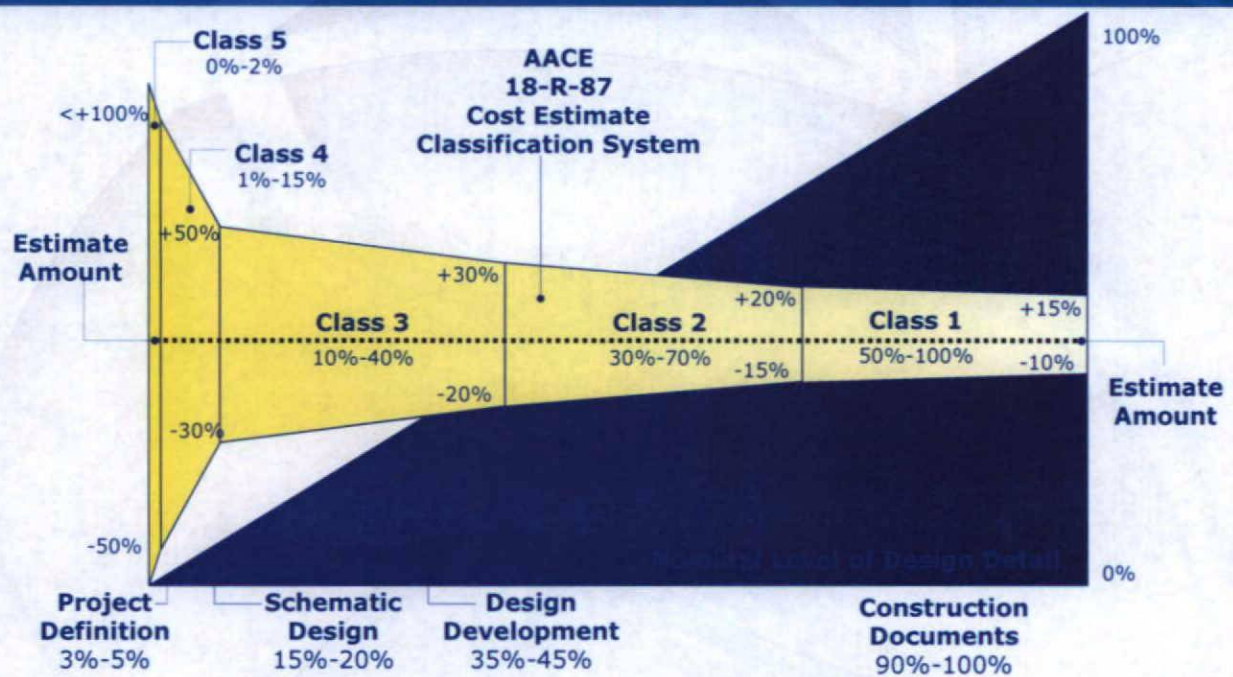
Class 5
0%-2%

AACE
18-R-87
Cost Estimate
Classification System

100%

<+100%

Class 4
1%-15%

+50%

Estimate
Amount

+30%

+20%

+15%

Class 3
10%-40%

Class 2
30%-70%

Class 1
50%-100%

-20%

-15%

-10%

Estimate
Amount

-30%

-50%

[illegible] Level of Design Detail

0%

Project
Definition
3%-5%

Schematic
Design
15%-20%

Design
Development
35%-45%

Construction
Documents
90%-100%